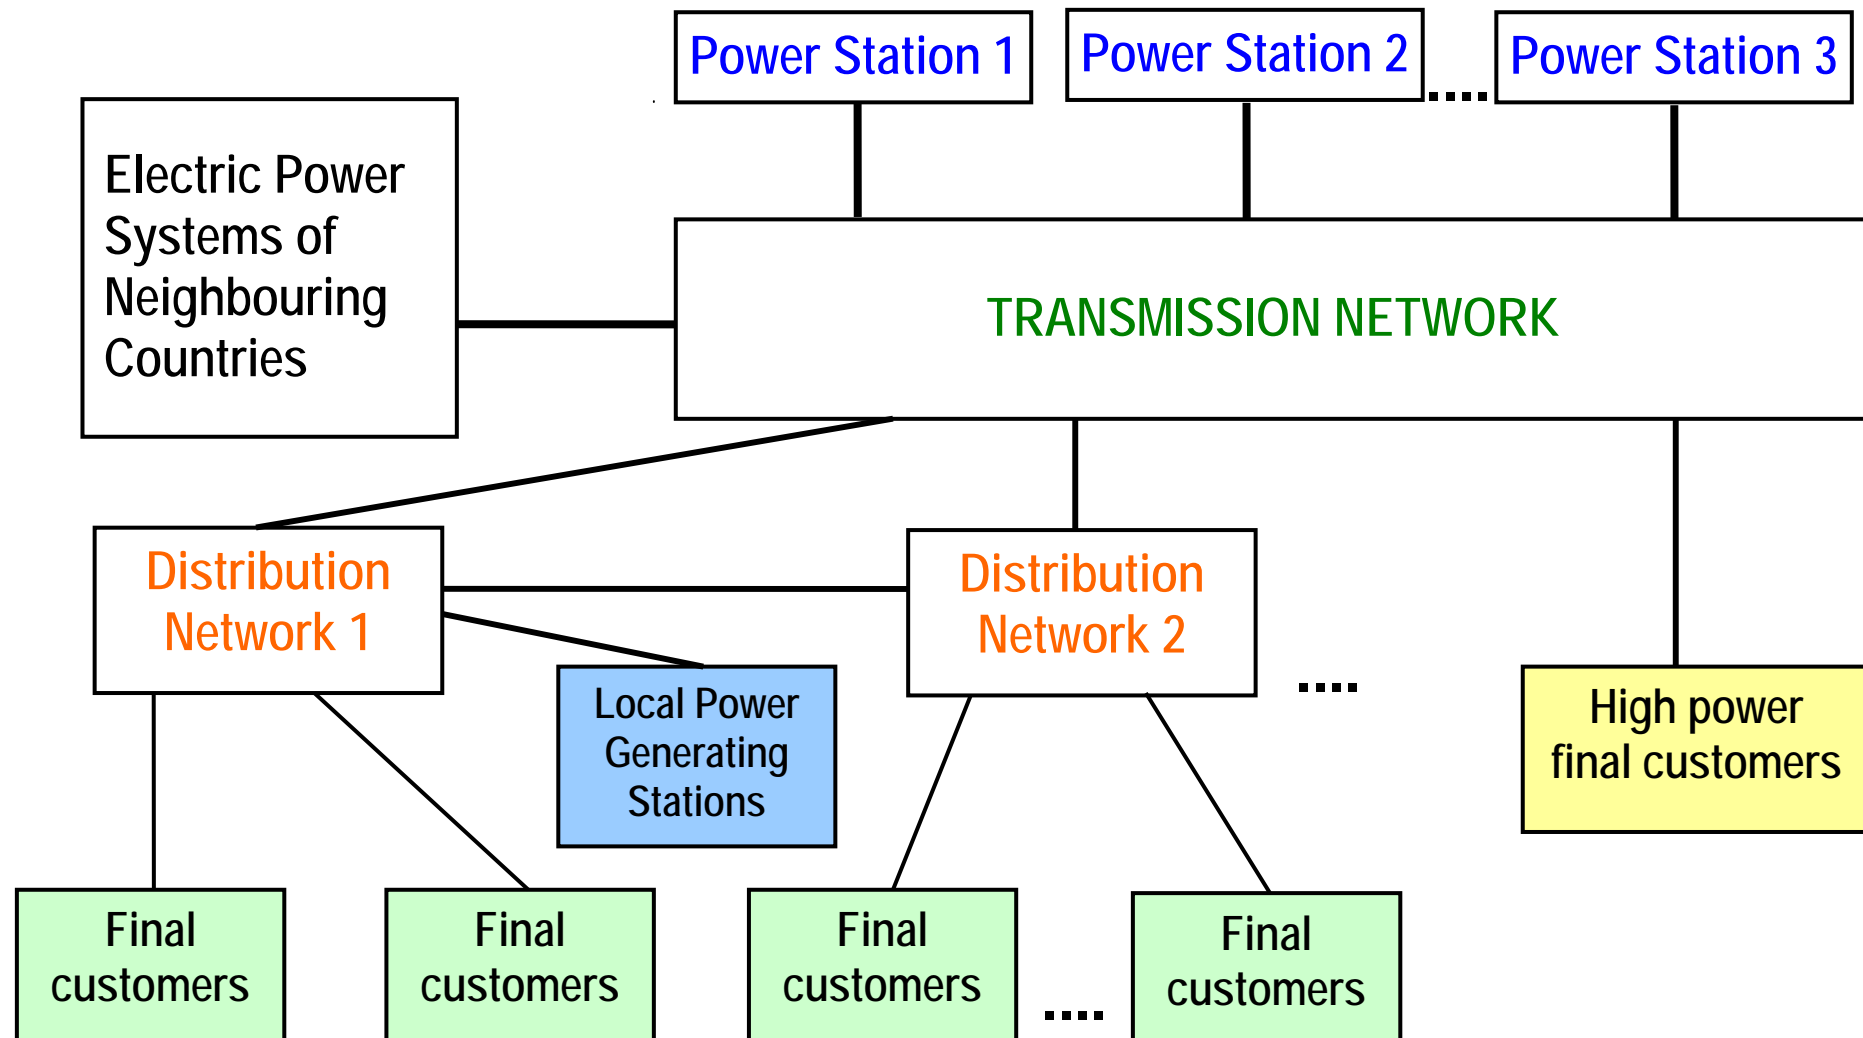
Power Station 1

Power Station 2

....

Power Station 3

Electric Power Systems of Neighbouring Countries

TRANSMISSION NETWORK

Distribution Network 1

Distribution Network 2

....

Local Power Generating Stations

High power final customers

Final customers

Final customers

Final customers

....

Final customers